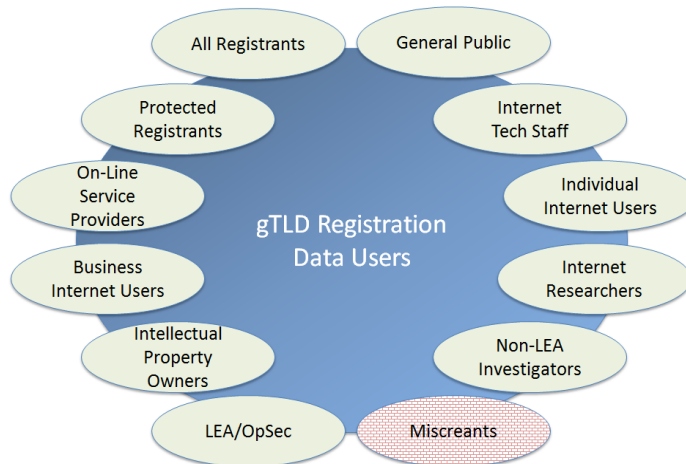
All Registrants

General Public

Protected Registrants

Internet Tech Staff

On-Line Service Providers

Individual Internet Users

gTLD Registration Data Users

Business Internet Users

Internet Researchers

Intellectual Property Owners

Non-LEA Investigators

LEA/OpSec

Miscreants